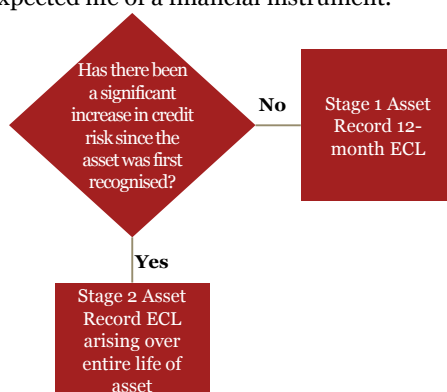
expected life of a financial instrument.

Has there been a significant increase in credit risk since the asset was first recognised?

No

Stage 1 Asset Record 12-month ECL

Yes

Stage 2 Asset Record ECL arising over entire life of asset